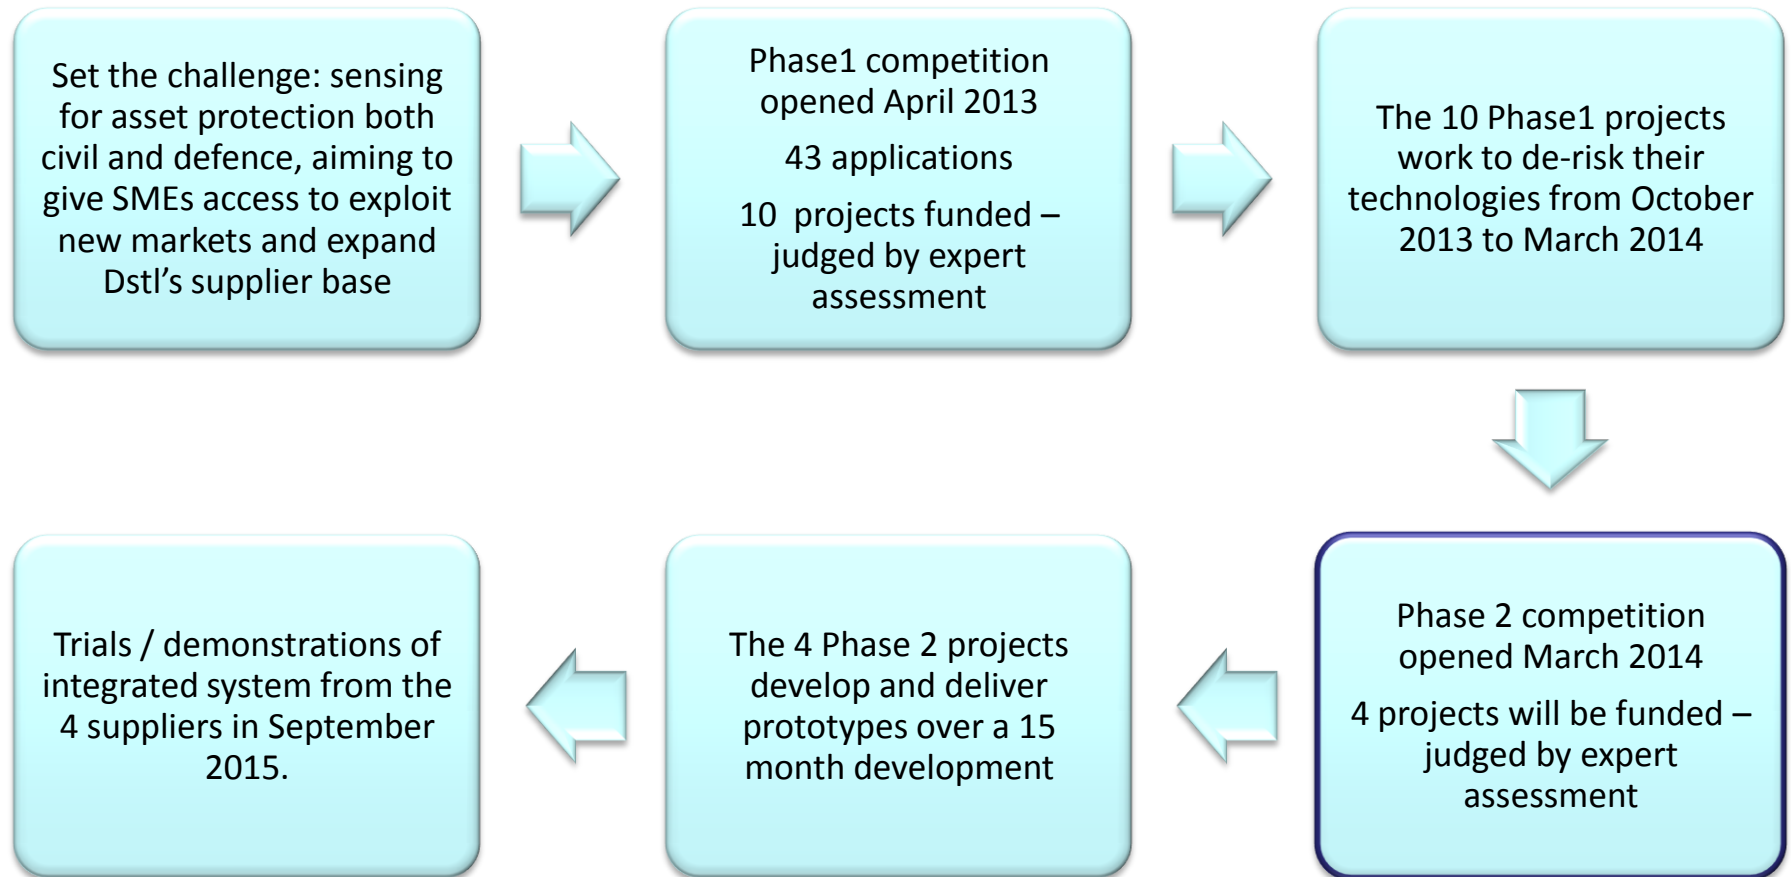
Set the challenge: sensing for asset protection both civil and defence, aiming to give SMEs access to exploit new markets and expand Dstl’s supplier base

Phase1 competition opened April 2013

43 applications

10 projects funded – judged by expert assessment

The 10 Phase1 projects work to de-risk their technologies from October 2013 to March 2014

Phase 2 competition opened March 2014

4 projects will be funded – judged by expert assessment

The 4 Phase 2 projects develop and deliver prototypes over a 15 month development

Trials / demonstrations of integrated system from the 4 suppliers in September 2015.